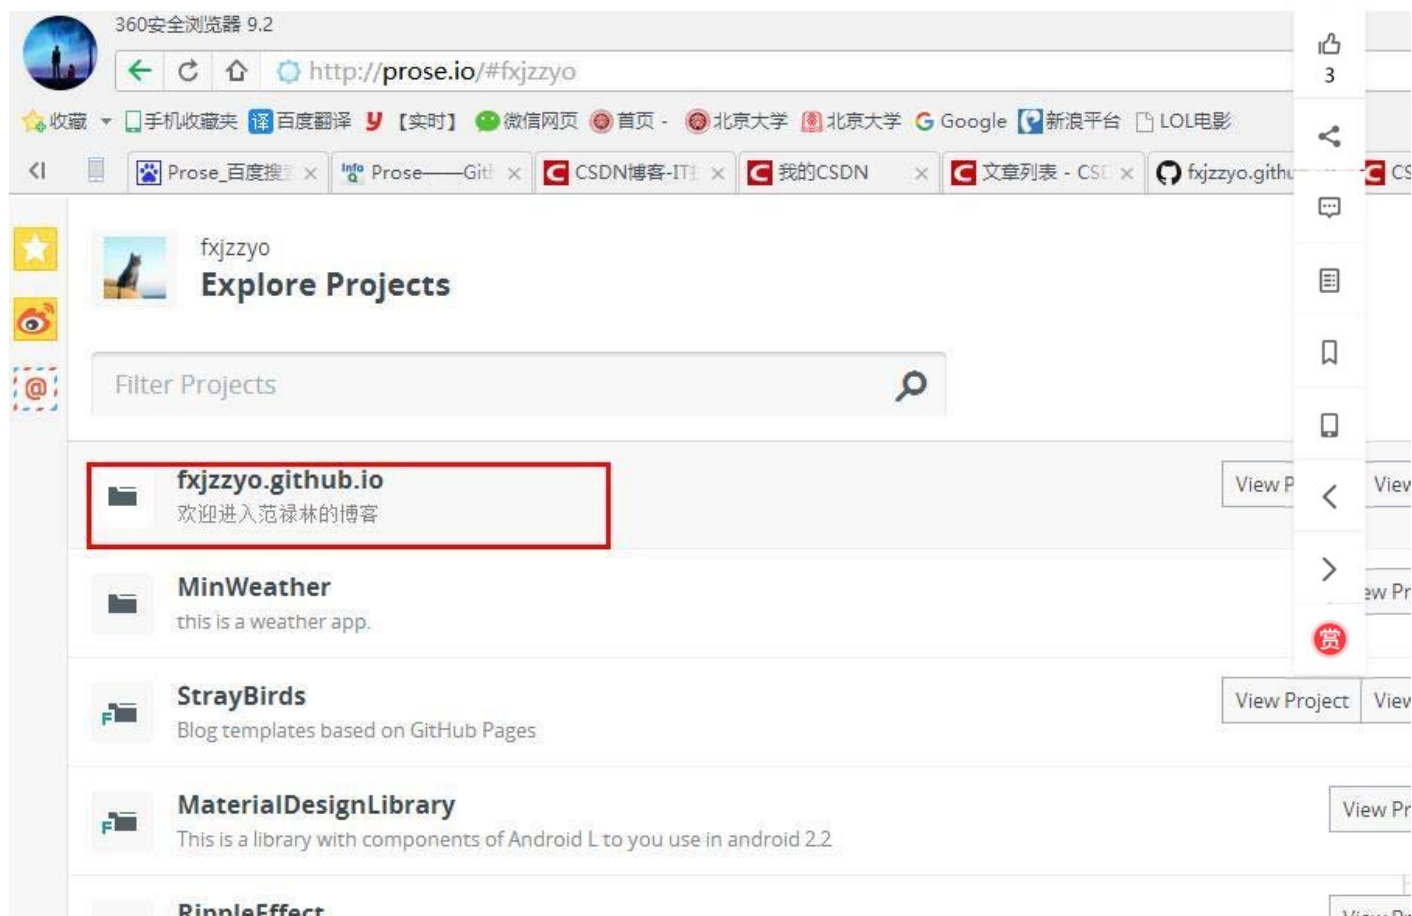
360安全浏览器 9.2

http://prose.io/#fxjzzyo

收藏 手机收藏夹 百度翻译 【实时】 微信网页 首页 - 北京大学 北京大学 Google 新浪平台 LOL电影

Prose_百度搜 × Prose——Git × CSDN博客-IT × 我的CSDN × 文章列表 - CS × fxjzzyo.githu CS

3

fxjzzyo
Explore Projects

Filter Projects

fxjzzyo.github.io
欢迎进入范禄林的博客

View P View

MinWeather
this is a weather app.

ew Pr

StrayBirds
Blog templates based on GitHub Pages

View Project View

MaterialDesignLibrary
This is a library with components of Android L to you use in android 2.2

View Pr

RippleEffect

赏